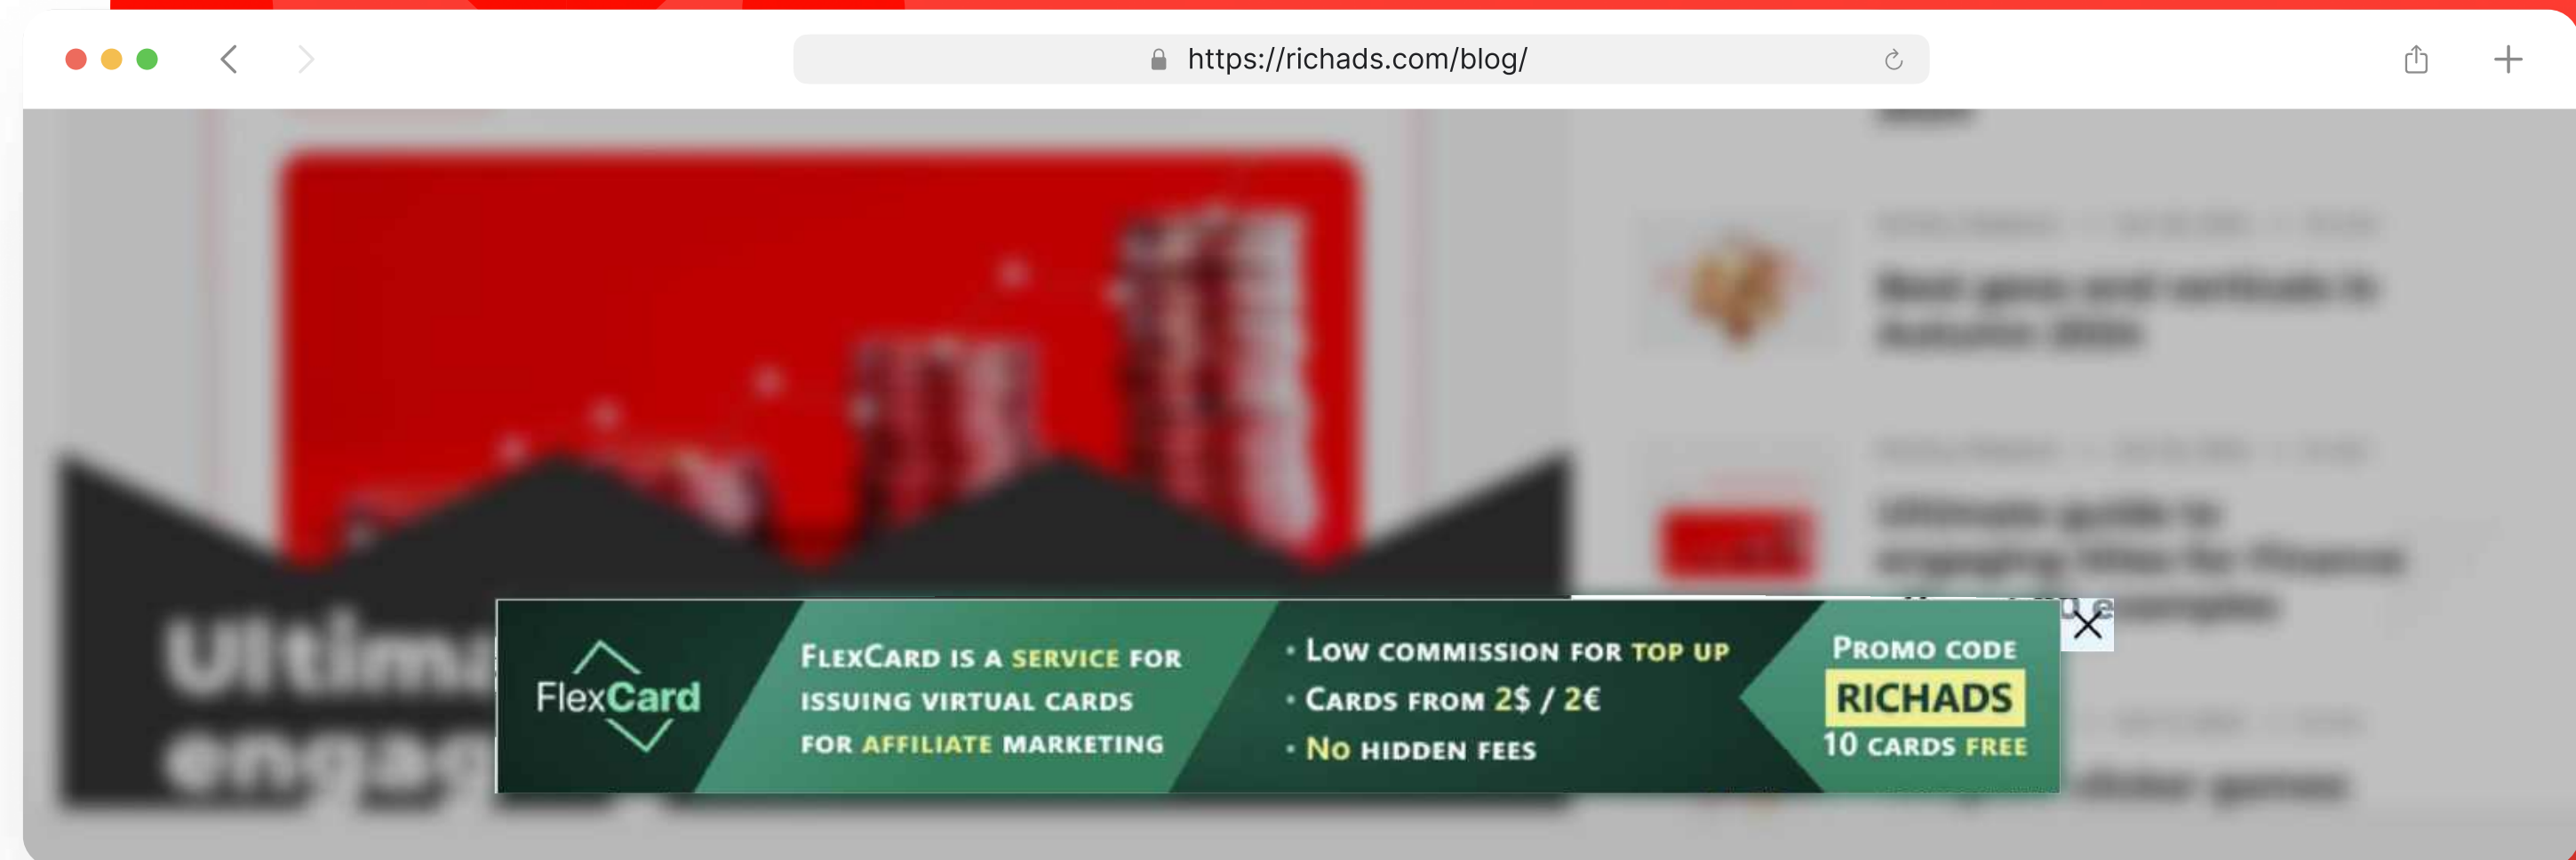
https://richads.com/blog/

FlexCard

FlexCard is a service for issuing virtual cards for affiliate marketing

• Low commission for top up
• Cards from 2$ / 2€
• No hidden fees

Promo code
RICHADS
10 cards free